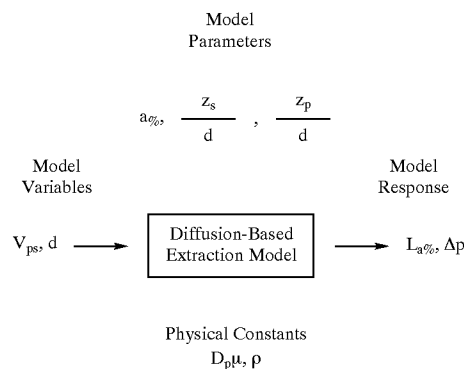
Model
Parameters

$a_{\%}$, $\frac{z_s}{d}$ , $\frac{z_p}{d}$

Model
Variables

$V_{ps}$, d

Diffusion-Based
Extraction Model

Model
Response

$L_{a\%}$, $\Delta p$

Physical Constants
$D_p \mu$, $\rho$